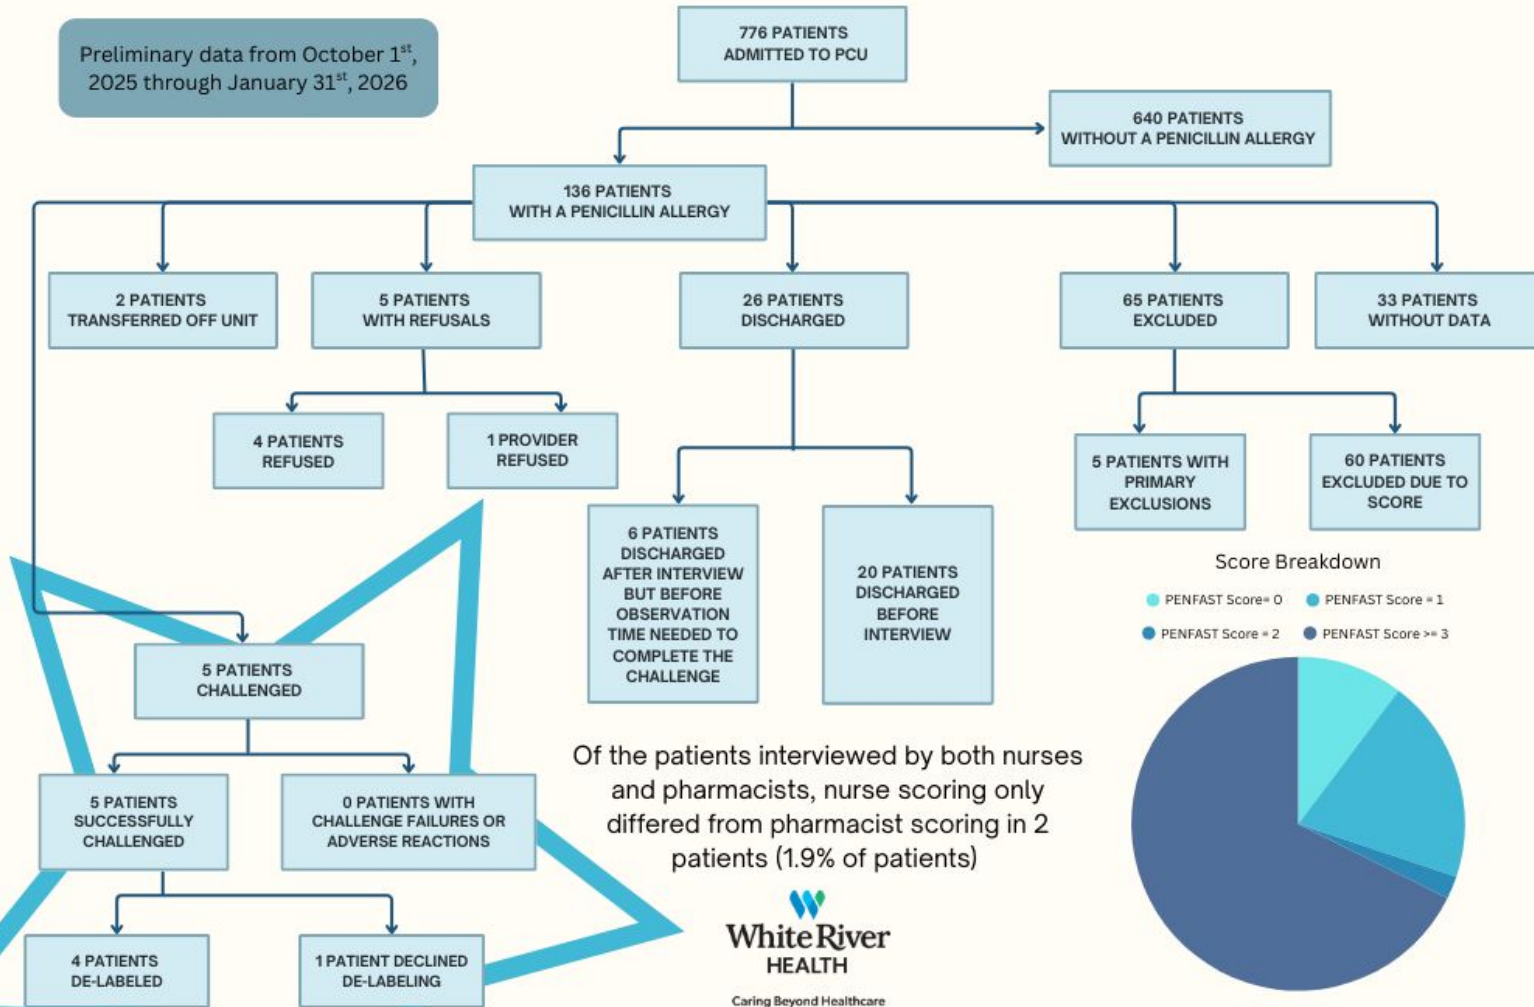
Preliminary data from October 1$^{st}$, 2025 through January 31$^{st}$, 2026

776 PATIENTS ADMITTED TO PCU

640 PATIENTS WITHOUT A PENICILLIN ALLERGY

136 PATIENTS WITH A PENICILLIN ALLERGY

2 PATIENTS TRANSFERRED OFF UNIT

5 PATIENTS WITH REFUSALS

26 PATIENTS DISCHARGED

65 PATIENTS EXCLUDED

33 PATIENTS WITHOUT DATA

4 PATIENTS REFUSED

1 PROVIDER REFUSED

6 PATIENTS DISCHARGED AFTER INTERVIEW BUT BEFORE OBSERVATION TIME NEEDED TO COMPLETE THE CHALLENGE

20 PATIENTS DISCHARGED BEFORE INTERVIEW

5 PATIENTS WITH PRIMARY EXCLUSIONS

60 PATIENTS EXCLUDED DUE TO SCORE

Score Breakdown

PENFAST Score= 0
PENFAST Score = 1
PENFAST Score = 2
PENFAST Score >= 3

5 PATIENTS CHALLENGED

5 PATIENTS SUCCESSFULLY CHALLENGED

0 PATIENTS WITH CHALLENGE FAILURES OR ADVERSE REACTIONS

Of the patients interviewed by both nurses and pharmacists, nurse scoring only differed from pharmacist scoring in 2 patients (1.9% of patients)

4 PATIENTS DE-LABELED

1 PATIENT DECLINED DE-LABELING

White River HEALTH
Caring Beyond Healthcare